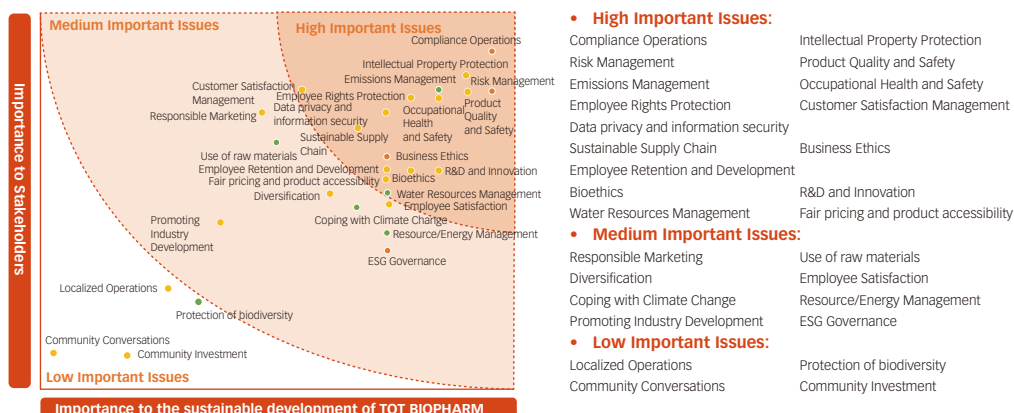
Importance to Stakeholders

Medium Important Issues

High Important Issues

Compliance Operations
Intellectual Property Protection
Emissions Management
Risk Management
Customer Satisfaction Management
Employee Rights Protection
Data privacy and information security
Occupational Health and Safety
Product Quality and Safety
Responsible Marketing
Sustainable Supply Chain
Use of raw materials
Business Ethics
Employee Retention and Development
Bioethics
R&D and Innovation
Fair pricing and product accessibility
Diversification
Water Resources Management
Employee Satisfaction
Promoting Industry Development
Coping with Climate Change
Resource/Energy Management
ESG Governance
Localized Operations
Protection of biodiversity
Community Conversations
Community Investment

Low Important Issues

Importance to the sustainable development of TOT BIOPHARM

• High Important Issues:

Compliance Operations
Intellectual Property Protection
Risk Management
Product Quality and Safety
Emissions Management
Occupational Health and Safety
Employee Rights Protection
Customer Satisfaction Management
Data privacy and information security
Sustainable Supply Chain
Business Ethics
Employee Retention and Development
Bioethics
R&D and Innovation
Water Resources Management
Fair pricing and product accessibility

• Medium Important Issues:

Responsible Marketing
Use of raw materials
Diversification
Employee Satisfaction
Coping with Climate Change
Resource/Energy Management
Promoting Industry Development
ESG Governance

• Low Important Issues:

Localized Operations
Protection of biodiversity
Community Conversations
Community Investment